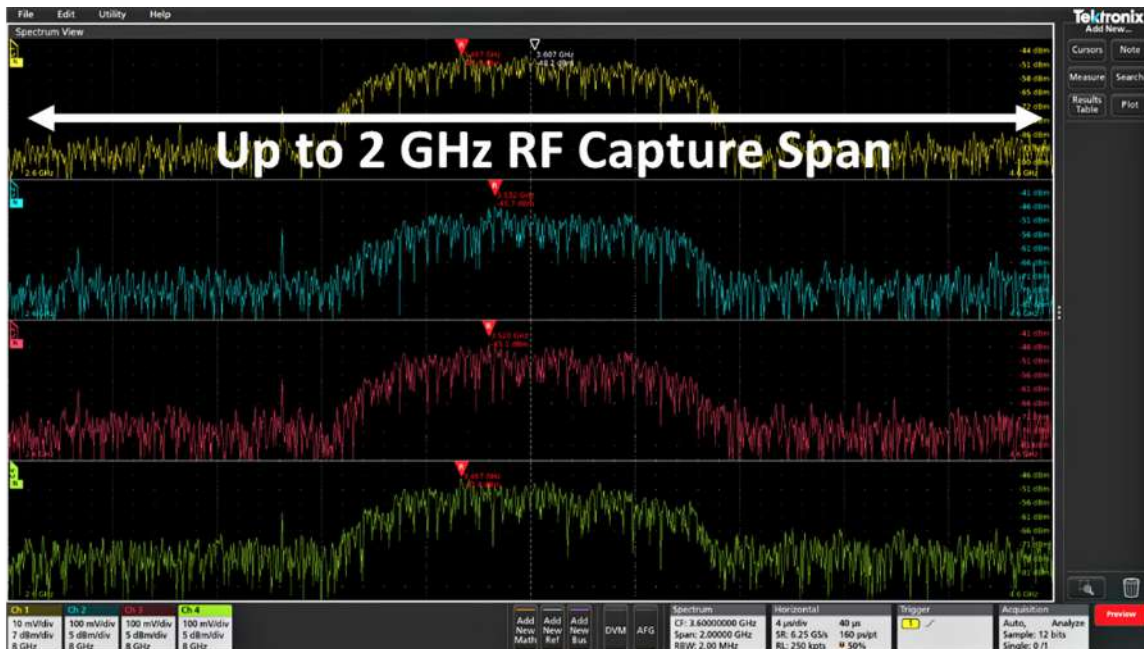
File Edit Utility Help

Spectrum View

Tektronix
Add New...

Cursors Note
Measure Search
Results Table Plot

3.607 GHz
-48.2 dBm

-44 dBm
-51 dBm
-58 dBm
-65 dBm

Up to 2 GHz RF Capture Span

2.6 GHz
4.6 GHz

-41 dBm
-46 dBm
-51 dBm
-56 dBm
-61 dBm
-66 dBm

2.6 GHz
4.6 GHz

-41 dBm
-46 dBm
-51 dBm
-56 dBm
-61 dBm
-66 dBm

2.6 GHz
4.6 GHz

-46 dBm
-51 dBm
-56 dBm
-61 dBm
-66 dBm

2.6 GHz
4.6 GHz

| Ch 1 | Ch 2 | Ch 3 | Ch 4 |
|---|---|---|---|
| 10 mV/div | 100 mV/div | 100 mV/div | 100 mV/div |
| 7 dBm/div | 5 dBm/div | 5 dBm/div | 5 dBm/div |
| 8 GHz | 8 GHz | 8 GHz | 8 GHz |

Add New Math
Add New Ref
Add New Bus
DVM
AFG

Spectrum
CF: 3.60000000 GHz
Span: 2.00000 GHz
RBW: 2.00 MHz

Horizontal
4 µs/div 40 µs
SR: 6.25 GS/s 160 ps/pt
RL: 250 kpts 50%

Trigger

Acquisition
Auto, Analyze
Sample: 12 bits
Single: 0/1

Preview